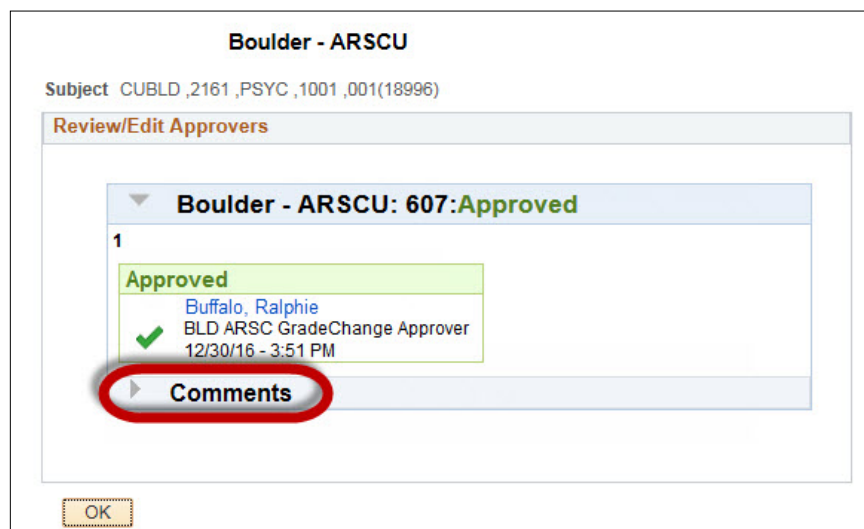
Boulder - ARSCU

Subject CUBLD ,2161 ,PSYC ,1001 ,001(18996)

Review/Edit Approvers

Boulder - ARSCU: 607:Approved

1

Approved

Buffalo, Ralphie

BLD ARSC GradeChange Approver

12/30/16 - 3:51 PM

Comments

OK